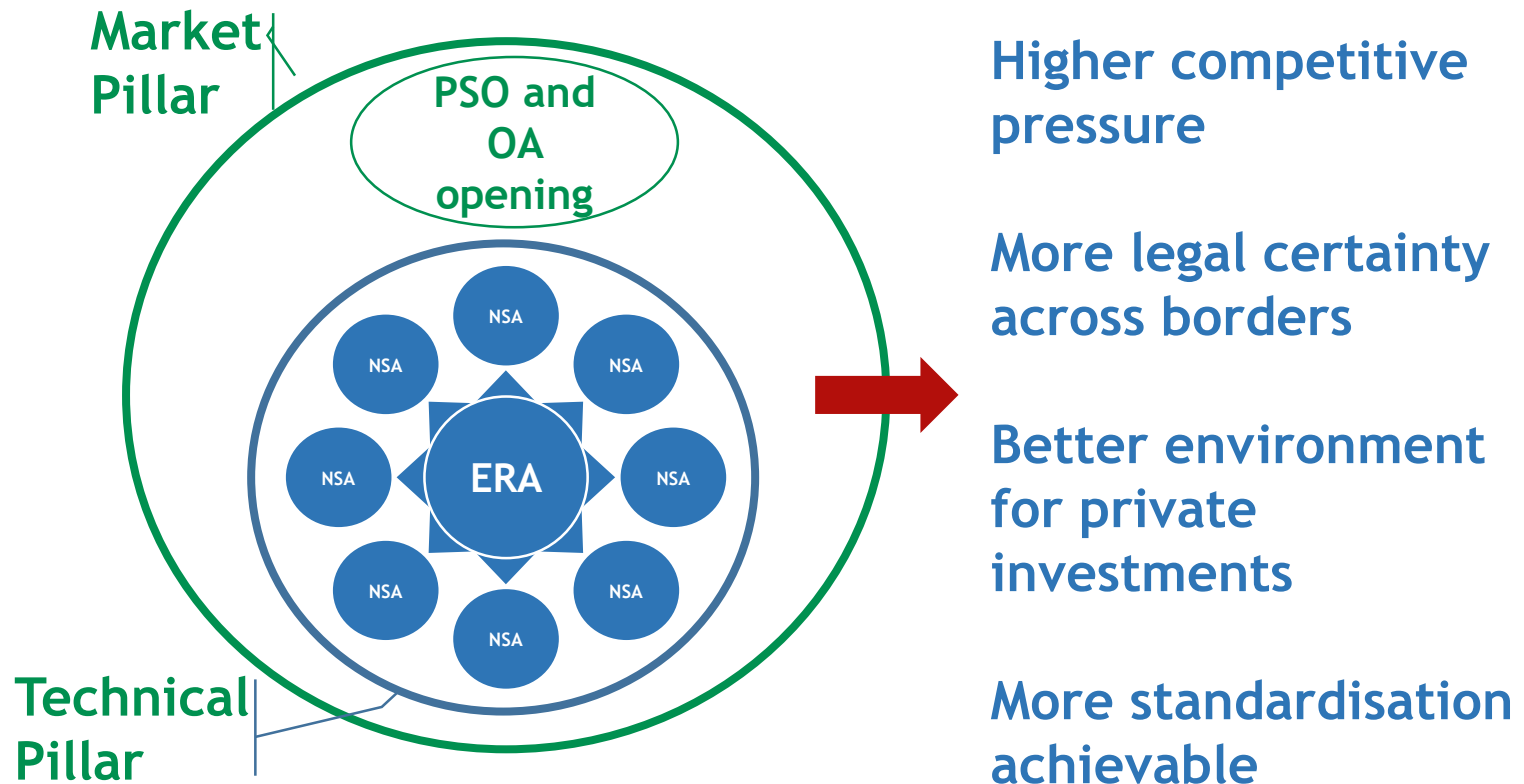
Market Pillar

PSO and OA opening

NSA

NSA

NSA

NSA

ERA

NSA

NSA

NSA

NSA

Technical Pillar

Higher competitive pressure

More legal certainty across borders

Better environment for private investments

More standardisation achievable